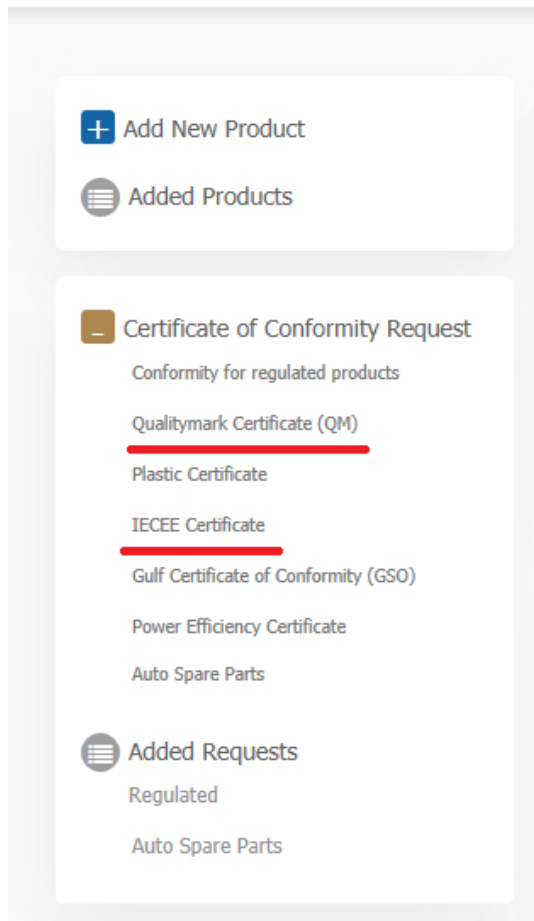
Add New Product

Added Products

Certificate of Conformity Request

Conformity for regulated products

Qualitymark Certificate (QM)

Plastic Certificate

IECEE Certificate

Gulf Certificate of Conformity (GSO)

Power Efficiency Certificate

Auto Spare Parts

Added Requests

Regulated

Auto Spare Parts